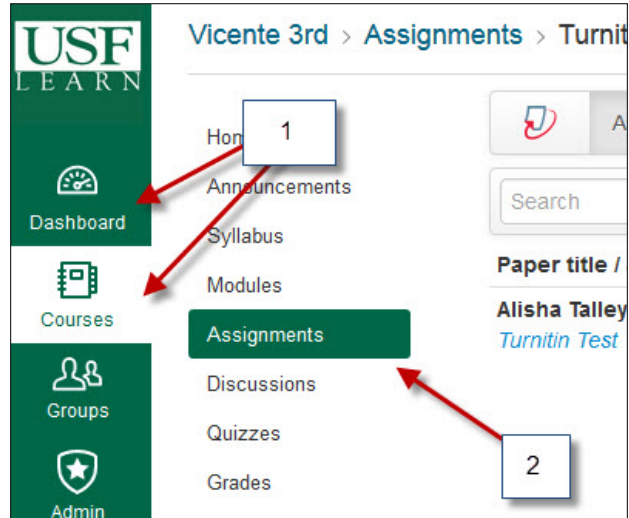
USF
LEARN

Dashboard

Courses

Groups

Admin

Vicente 3rd > Assignments > Turnit

1

Hom

Announcements

Syllabus

Modules

Assignments

Discussions

Quizzes

Grades

2

A

Search

Paper title /

Alisha Talley

Turnitin Test